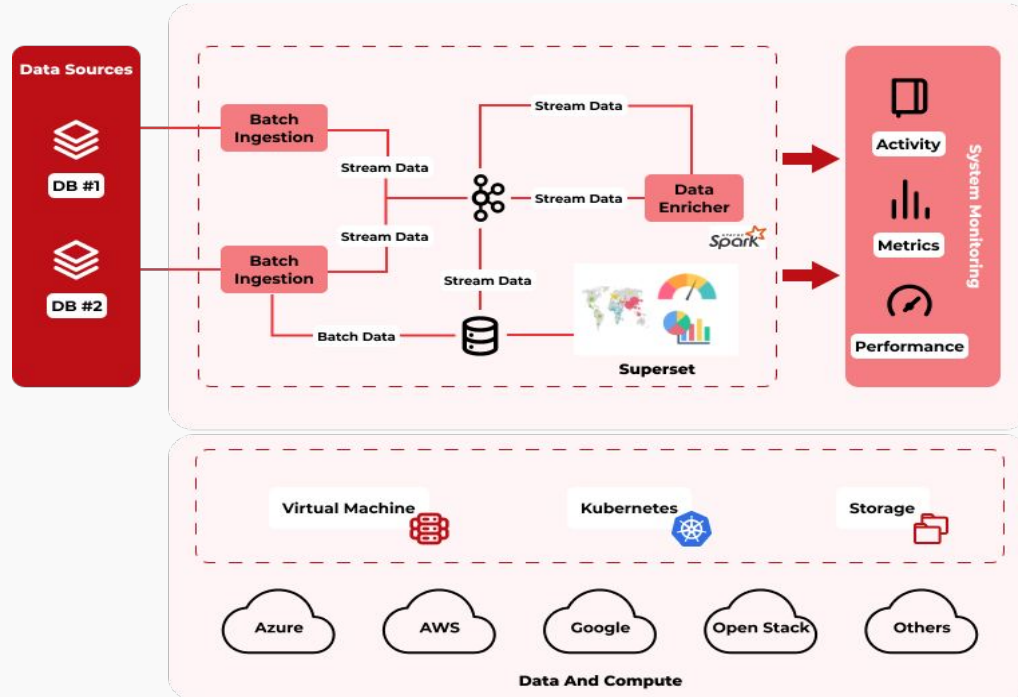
Data Sources

DB #1

DB #2

Batch Ingestion

Batch Ingestion

Stream Data

Stream Data

Stream Data

Stream Data

Stream Data

Data Enricher

Spark

Batch Data

Superset

Activity

Metrics

Performance

System Monitoring

Virtual Machine

Kubernetes

Storage

Azure

AWS

Google

Open Stack

Others

Data And Compute